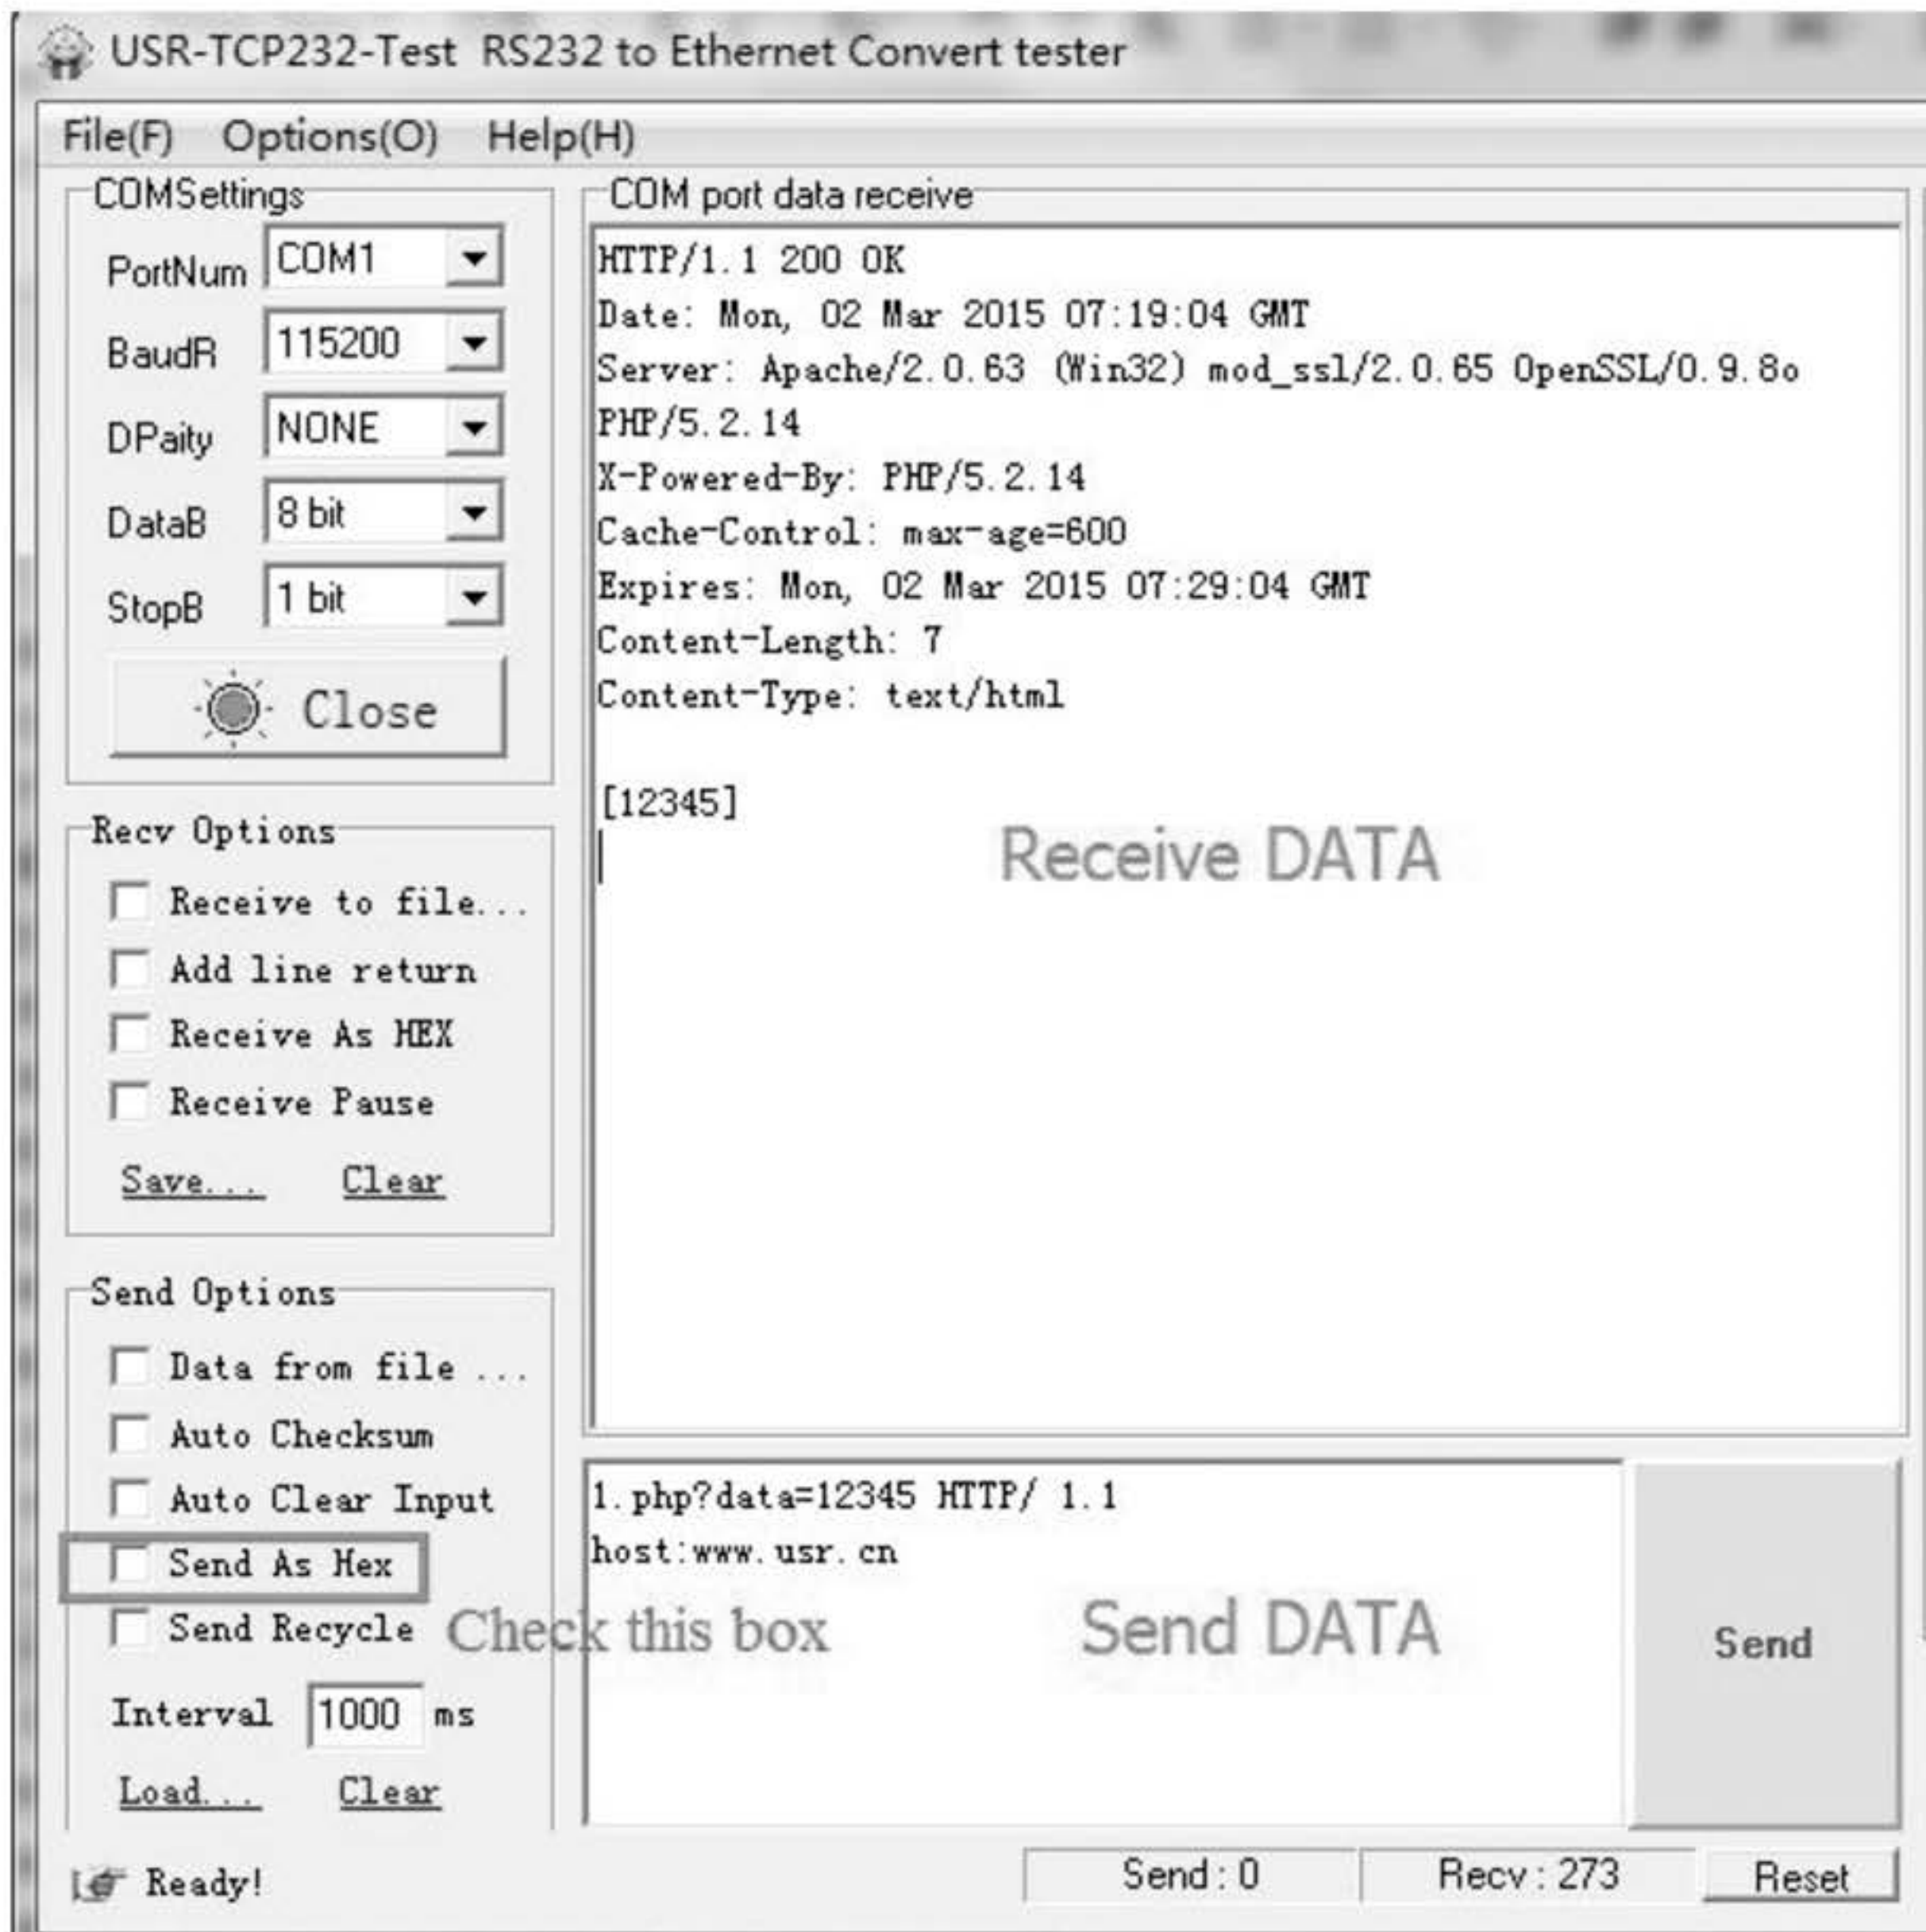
USR-TCP232-Test RS232 to Ethernet Convert tester

File(F) Options(O) Help(H)

COMSettings

PortNum COM1

BaudR 115200

DPaity NONE

DataB 8 bit

StopB 1 bit

Close

COM port data receive

HTTP/1.1 200 OK
Date: Mon, 02 Mar 2015 07:19:04 GMT
Server: Apache/2.0.63 (Win32) mod_ssl/2.0.65 OpenSSL/0.9.8o PHP/5.2.14
X-Powered-By: PHP/5.2.14
Cache-Control: max-age=600
Expires: Mon, 02 Mar 2015 07:29:04 GMT
Content-Length: 7
Content-Type: text/html

[12345]

Receive DATA

Recv Options

Receive to file...

Add line return

Receive As HEX

Receive Pause

Save... Clear

Send Options

Data from file ...

Auto Checksum

Auto Clear Input

Send As Hex

Send Recycle

Check this box

1.php?data=12345 HTTP/ 1.1
host:www.usr.cn

Send DATA

Send

Interval 1000 ms

Load... Clear

Ready!

Send : 0

Recv : 273

Reset